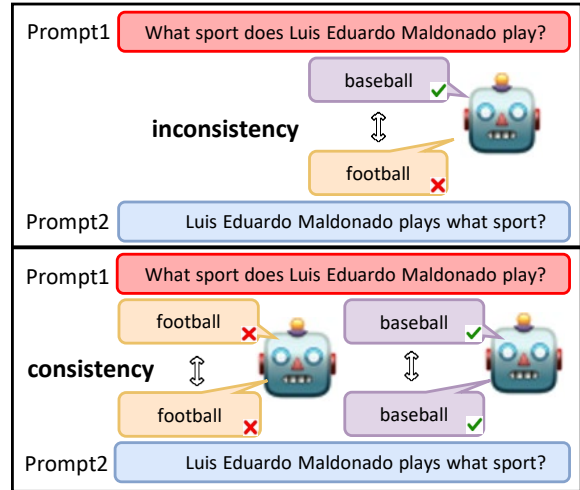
Prompt1 What sport does Luis Eduardo Maldonado play?

baseball

inconsistency

football

Prompt2 Luis Eduardo Maldonado plays what sport?

Prompt1 What sport does Luis Eduardo Maldonado play?

football

baseball

consistency

football

baseball

Prompt2 Luis Eduardo Maldonado plays what sport?